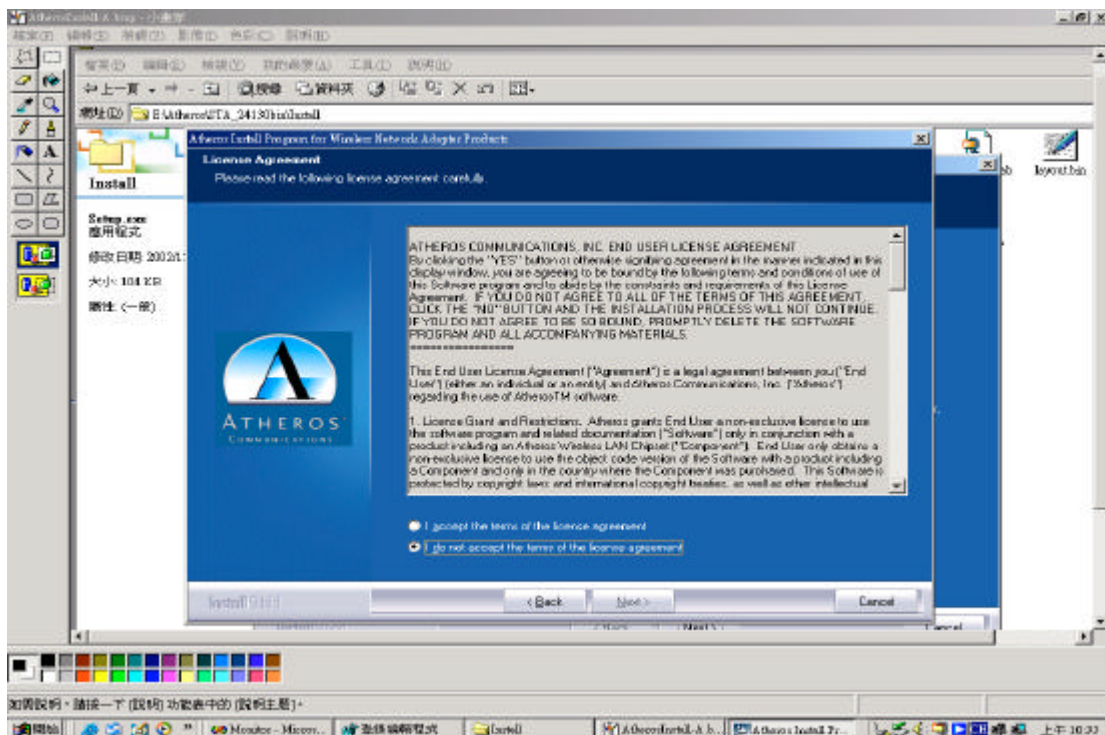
AtherosInstall-A.bmp - 小畫家
檔案(F) 編輯(E) 檢視(V) 影像(I) 色彩(C) 說明(H)

檔案(F) 編輯(E) 檢視(V) 我的最愛(A) 工具(T) 說明(H)
上一頁 搜尋 資料夾
網址(D) E:\Atheros\STA_24130\bin\Install

Install

Setup.exe
應用程式
修改日期: 2002/1
大小: 104 KB
屬性: (一般)

layout.bin

Atheros Install Program for Wireless Network Adapter Products

License Agreement
Please read the following license agreement carefully.

ATHEROS COMMUNICATIONS, INC. END USER LICENSE AGREEMENT
By clicking the "YES" button or otherwise signifying agreement in the manner indicated in this display window, you are agreeing to be bound by the following terms and conditions of use of this Software program and to abide by the constraints and requirements of this License Agreement. IF YOU DO NOT AGREE TO ALL OF THE TERMS OF THIS AGREEMENT, CLICK THE "NO" BUTTON AND THE INSTALLATION PROCESS WILL NOT CONTINUE. IF YOU DO NOT AGREE TO BE SO BOUND, PROMPTLY DELETE THE SOFTWARE PROGRAM AND ALL ACCOMPANYING MATERIALS.
==================

This End User License Agreement ("Agreement") is a legal agreement between you ("End User") (either an individual or an entity) and Atheros Communications, Inc. ("Atheros") regarding the use of AtherosTM software.

1. License Grant and Restrictions. Atheros grants End User a non-exclusive license to use the software program and related documentation ("Software") only in conjunction with a product including an Atheros Wireless LAN Chipset ("Component"). End User only obtains a non-exclusive license to use the object code version of the Software with a product including a Component and only in the country where the Component was purchased. This Software is protected by copyright laws and international copyright treaties, as well as other intellectual

ATHEROS
COMMUNICATIONS

I accept the terms of the license agreement
I do not accept the terms of the license agreement

InstallShield

< Back Next > Cancel

如需說明，請按一下 [說明] 功能表中的 [說明主題]。

開始 Monitor - Micros... 急排 編輯程式 Install AtherosInstall-A.b... Atheros Install Pr... 上午 10:33